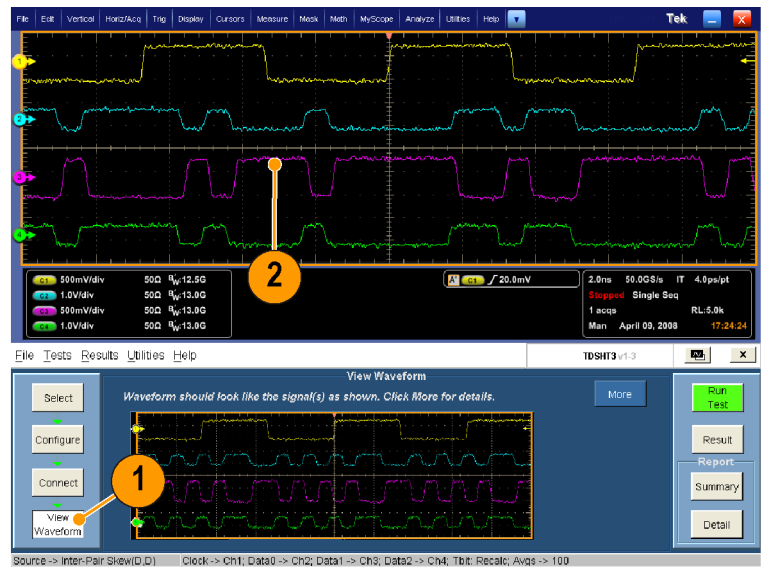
File Edit Vertical Horiz/Acq Trig Display Cursors Measure Mask Math MyScope Analyze Utilities Help

Tek

1
2
3
4

2

C1 500mV/div 50Ω $B_W$:12.5G
C2 1.0V/div 50Ω $B_W$:13.0G
C3 500mV/div 50Ω $B_W$:13.0G
C4 1.0V/div 50Ω $B_W$:13.0G

A' C1 ∫ 20.0mV

2.0ns 50.0GS/s IT 4.0ps/pt
Stopped Single Seq
1 acqs RL:5.0k
Man April 09, 2008 17:24:24

File Tests Results Utilities Help

TDSHT3 v1.3

x

View Waveform

Waveform should look like the signal(s) as shown. Click More for details.

More

Select

Configure

Connect

View Waveform

1

Run Test

Result

Report

Summary

Detail

Source -> Inter-Pair Skew(D,D) Clock -> Ch1; Data0 -> Ch2; Data1 -> Ch3; Data2 -> Ch4; Tbit: Recalc; Avgs -> 100